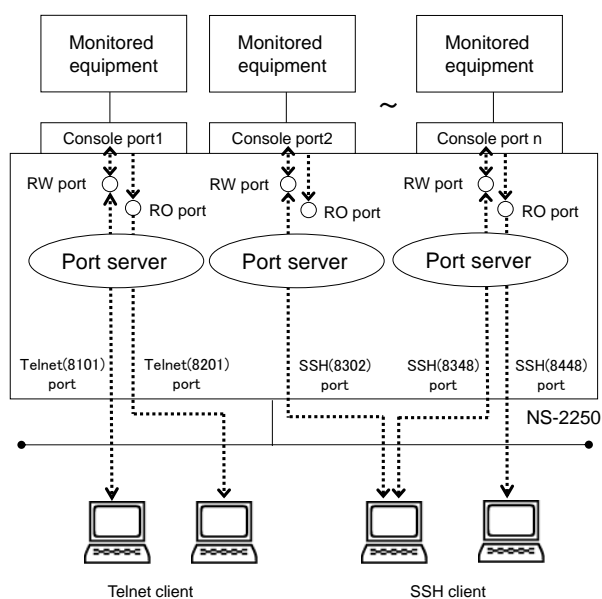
Monitored equipment

Monitored equipment

~

Monitored equipment

Console port1

Console port2

Console port n

RW port

RO port

RW port

RO port

RW port

RO port

Port server

Port server

Port server

Telnet(8101) port

Telnet(8201) port

SSH(8302) port

SSH(8348) port

SSH(8448) port

NS-2250

Telnet client

SSH client